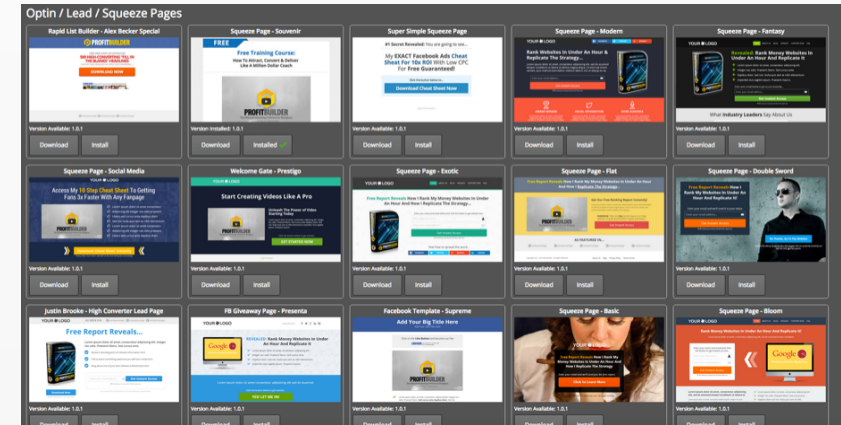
Optin / Lead / Squeeze Pages

Rapid List Builder - Alex Becker Special
PROFITBUILDER
DOWNLOAD NOW
Version Available: 1.0.1
Download Install

Squeeze Page - Souvenir
FREE
Free Training Course:
How To Attract, Convert & Deliver Like A Million Dollar Coach
Version Installed: 1.0.1
Download Installed

Super Simple Squeeze Page
My EXACT Facebook Ads Cheat Sheet For 10x ROI With Low CPC For Free Guaranteed!
Download Cheat Sheet Now
Version Available: 1.0.1
Download Install

Squeeze Page - Modern
YOUR LOGO
Rank Money Websites In Under An Hour & Replicate The Strategy...
Version Available: 1.0.1
Download Install

Squeeze Page - Fantasy
YOUR LOGO
Rank Money Websites In Under An Hour And Replicate It
What Industry Leaders Say About Us
Version Available: 1.0.1
Download Install

Squeeze Page - Social Media
Access My 10 Step Cheat Sheet To Getting Fans 3x Faster With Any Fanpage
PROFITBUILDER
Version Available: 1.0.1
Download Install

Welcome Gate - Prestigo
YOUR LOGO
Start Creating Videos Like A Pro
GET STARTED NOW
Version Available: 1.0.1
Download Install

Squeeze Page - Exotic
YOUR LOGO
Free Report Reveals How I Rank My Money Websites In Under An Hour And Replicate It
Version Available: 1.0.1
Download Install

Squeeze Page - Flat
Free Report Reveals How I Rank My Money Websites In Under An Hour And Replicate The Strategy...
AS FEATURED IN...
Version Available: 1.0.1
Download Install

Squeeze Page - Double Sword
Free Report Reveals How I Rank My Money Websites In Under An Hour And Replicate It
Version Available: 1.0.1
Download Install

Justin Brooke - High Converter Lead Page
Free Report Reveals...

FB Giveaway Page - Presenta
YOUR LOGO
REVEALED: Rank Money Websites In Under An Hour And Replicate It
YES LET ME IN

Facebook Template - Supreme
Add Your Big Title Here
PROFITBUILDER

Squeeze Page - Basic
Click to Learn More

Squeeze Page - Bloom
YOUR LOGO
Rank Money Websites In Under An Hour & Replicate It
Google